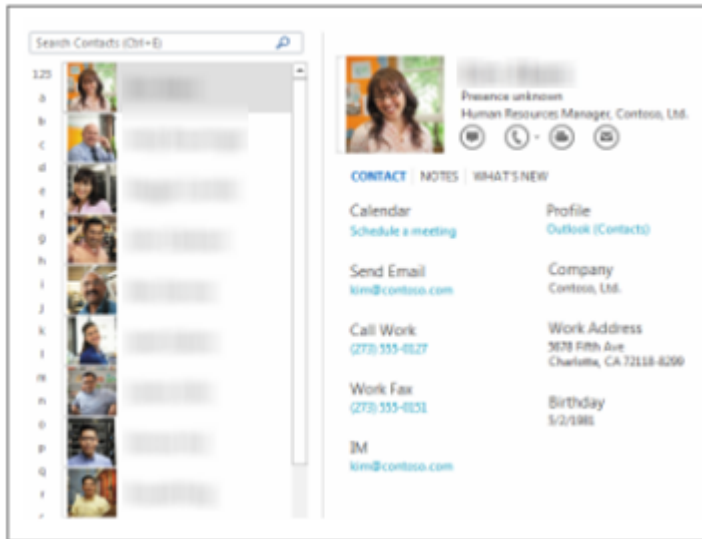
Search Contacts (Ctrl+E)

123
a
b
c
d
e
f
g
h
i
j
k
l
m
n
o
p
q
r

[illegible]
Presence unknown
Human Resources Manager, Contoso, Ltd.

CONTACT | NOTES | WHAT'S NEW

Calendar
Schedule a meeting

Send Email
kim@contoso.com

Call Work
(273) 555-0127

Work Fax
(273) 555-0151

IM
kim@contoso.com

Profile
Outlook (Contacts)

Company
Contoso, Ltd.

Work Address
5678 Fifth Ave
Charlotte, CA 72118-8200

Birthday
5/2/1981